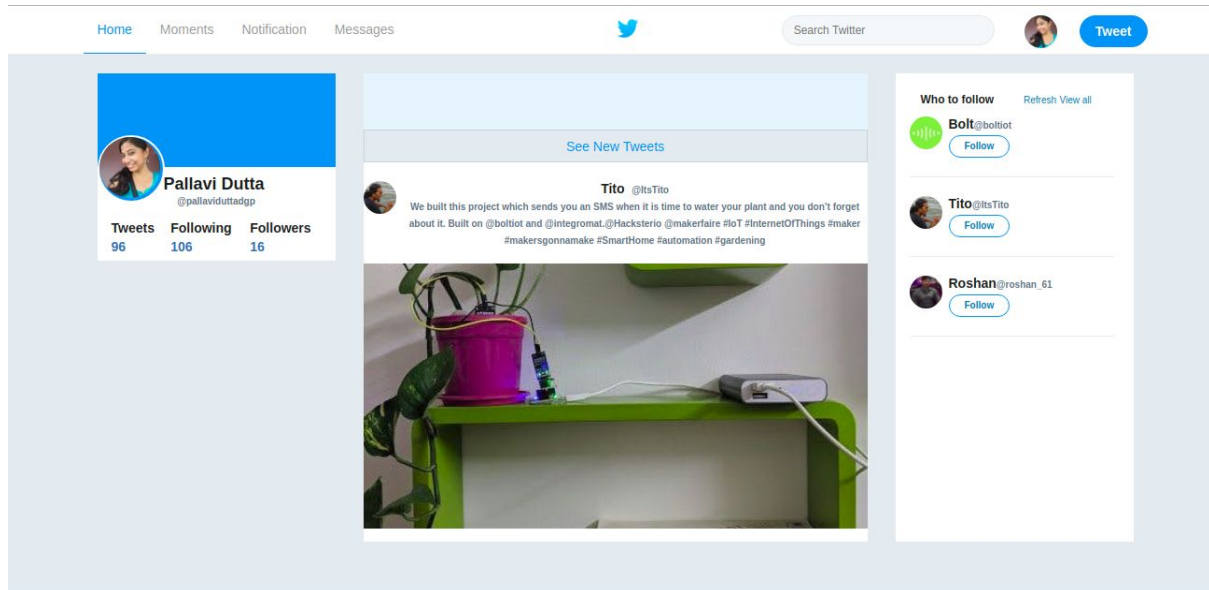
Home Moments Notification Messages

Search Twitter

Tweet

Pallavi Dutta
@pallaviduttadgp

| Tweets | Following | Followers |
|---|---|---|
| 96 | 106 | 16 |

See New Tweets

Tito @ItsTito
We built this project which sends you an SMS when it is time to water your plant and you don't forget about it. Built on @boltiot and @integromat.@Hacksterio @makerfaire #IoT #InternetOfThings #maker #makersgonnamake #SmartHome #automation #gardening

Who to follow Refresh View all

Bolt@boltiot
Follow

Tito@ItsTito
Follow

Roshan@roshan_61
Follow